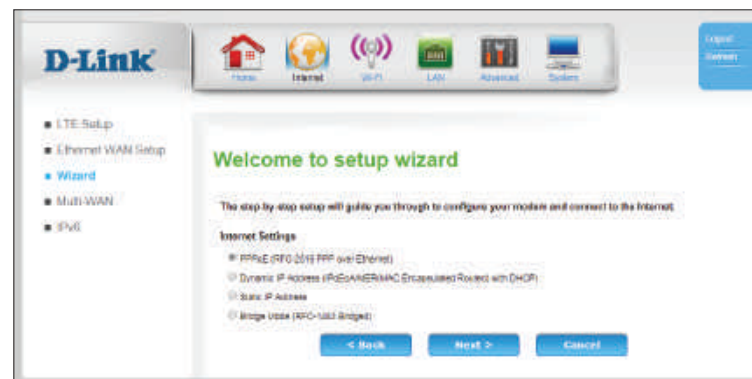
D-Link

Home
Internet
Wi-Fi
LAN
Advanced
System

Logout
Refresh

LTE Setup
Ethernet WAN Setup
Wizard
Multi-WAN
IPv6

Welcome to setup wizard

The step-by-step setup will guide you through to configure your modem and connect to the Internet.

Internet Settings

PPPoE (RFC-2516 PPP over Ethernet)
Dynamic IP Address (IPoE/ANER/MAC Encapsulated Routed with DHCP)
Static IP Address
Bridge Mode (RFC-1483 Bridged)

< Back
Next >
Cancel